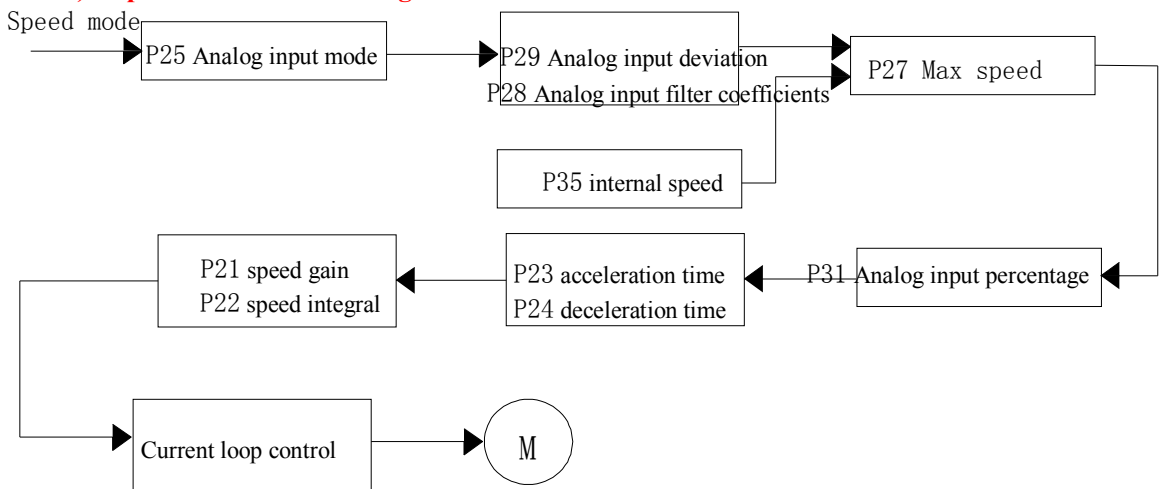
Speed mode

P25 Analog input mode

P29 Analog input deviation
P28 Analog input filter coefficients

P27 Max speed

P35 internal speed

P21 speed gain
P22 speed integral

P23 acceleration time
P24 deceleration time

P31 Analog input percentage

Current loop control

M